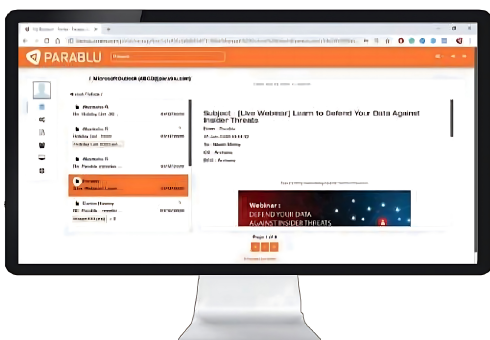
PARABLU

Microsoft Outlook (ABCD@parablu.com)

Subject : [Live Webinar] Learn to Defend Your Data Against Insider Threats

From : Parablu

To : Nilesh Shetty

Webinar :
DEFEND YOUR DATA AGAINST INSIDER THREATS

Page 1 of 8